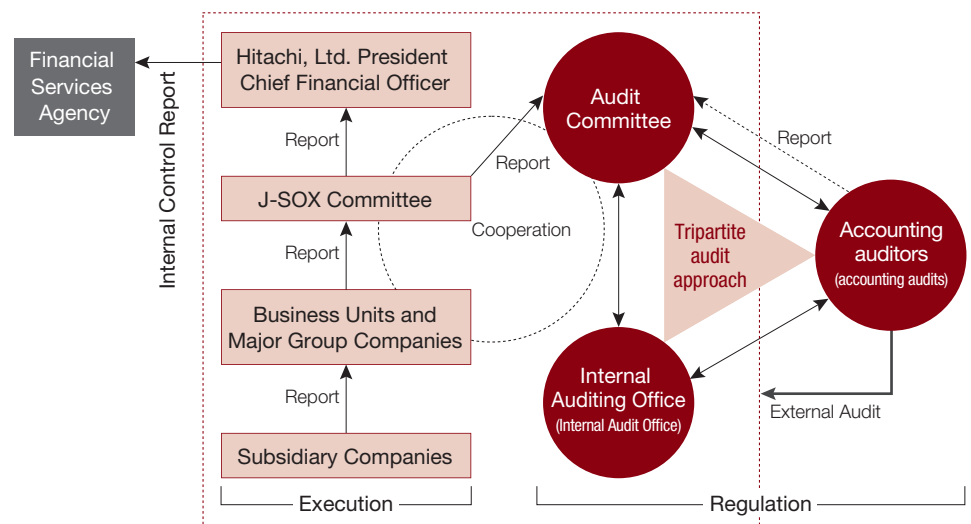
Financial Services Agency

Internal Control Report

Hitachi, Ltd. President Chief Financial Officer

Report

J-SOX Committee

Report

Business Units and Major Group Companies

Report

Subsidiary Companies

Execution

Report

Cooperation

Audit Committee

Tripartite audit approach

Report

Accounting auditors (accounting audits)

Internal Auditing Office (Internal Audit Office)

External Audit

Regulation